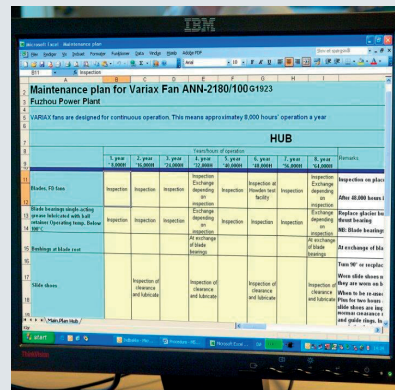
IBM

Microsoft Excel - Maintenance plan

Filer Rediger Vis Indsæt Formater Funktioner Data Vindue Hjælp Adobe PDF

Arial

B11 Inspection

Maintenance plan for Variax Fan ANN-2180/1000G1923

Fuzhou Power Plant

VARIAX fans are designed for continuous operation. This means approximately 8,000 hours' operation a year

HUB

Years/hours of operation

| | 1. year *8,000H | 2. year *16,000H | 3. year *24,000H | 4. year *32,000H | 5. year *40,000H | 6. year *48,000H | 7. year *56,000H | 8. year *64,000H | Remarks |
|---|---|---|---|---|---|---|---|---|---|
| Blades, FB fans | Inspection | Inspection | Inspection | Inspection Exchange depending on inspection | Inspection | Inspection at Howden test facility | Inspection | Inspection Exchange depending on inspection | Inspection on plan After 40,000 hours |
| Blade bearings single acting grease lubricated with ball retainer Operating temp. Below 100°C | Inspection | Inspection | Inspection | Inspection Exchange depending on inspection | Inspection | Inspection | Inspection | Exchange depending on inspection | Replace glacier be thrust bearing NB: Blade bearings |
| Bushings at blade root | | | | At exchange of blade bearings | | | | At exchange of blade bearings | At exchange of bla |
| Slide shoes | | Inspection of clearance and lubricate | | Inspection of clearance and lubricate | | Inspection of clearance and lubricate | | Inspection of clearance and lubricate | Turn 90° or replace Worn slide shoes m they are worn as b When to be re-asse Plus for two hours slide shoes are ing woman clearance and guide rings. In |

Main Plan Hub

Klar

start

Microsoft Exce...